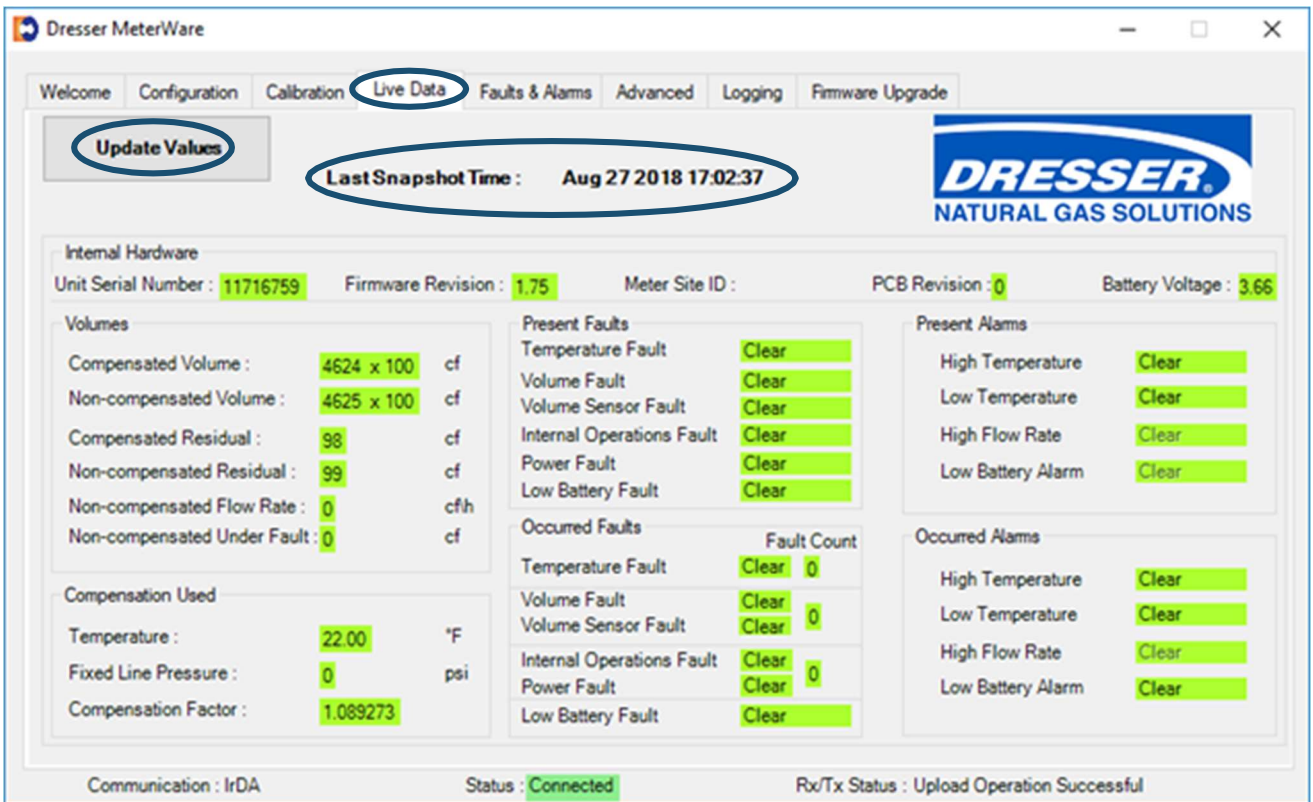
Dresser MeterWare

Welcome | Configuration | Calibration | Live Data | Faults & Alarms | Advanced | Logging | Firmware Upgrade

Update Values

Last Snapshot Time : Aug 27 2018 17:02:37

DRESSER®
NATURAL GAS SOLUTIONS

Internal Hardware
Unit Serial Number : 11716759
Firmware Revision : 1.75
Meter Site ID :
PCB Revision : 0
Battery Voltage : 3.66

Volumes
Compensated Volume : 4624 x 100 cf
Non-compensated Volume : 4625 x 100 cf
Compensated Residual : 98 cf
Non-compensated Residual : 99 cf
Non-compensated Flow Rate : 0 cf/h
Non-compensated Under Fault : 0 cf

Compensation Used
Temperature : 22.00 °F
Fixed Line Pressure : 0 psi
Compensation Factor : 1.089273

Present Faults
Temperature Fault Clear
Volume Fault Clear
Volume Sensor Fault Clear
Internal Operations Fault Clear
Power Fault Clear
Low Battery Fault Clear

Occurred Faults
Fault Count
Temperature Fault Clear 0
Volume Fault Clear
Volume Sensor Fault Clear 0
Internal Operations Fault Clear
Power Fault Clear 0
Low Battery Fault Clear

Present Alarms
High Temperature Clear
Low Temperature Clear
High Flow Rate Clear
Low Battery Alarm Clear

Occurred Alarms
High Temperature Clear
Low Temperature Clear
High Flow Rate Clear
Low Battery Alarm Clear

Communication : IrDA
Status : Connected
Rx/Tx Status : Upload Operation Successful